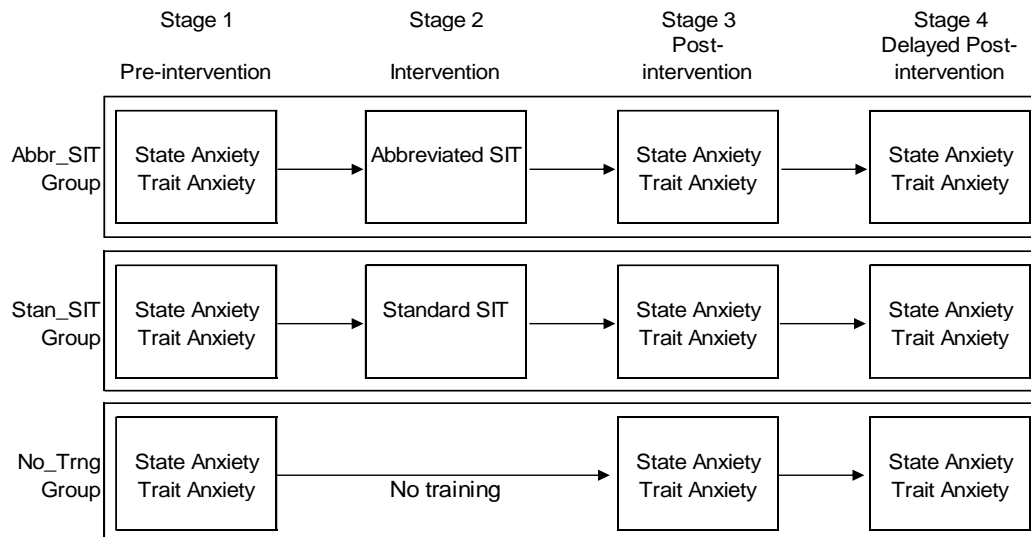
Stage 1
Pre-intervention

Stage 2
Intervention

Stage 3
Post-intervention

Stage 4
Delayed Post-intervention

Abbr_SIT Group

State Anxiety
Trait Anxiety

Abbreviated SIT

State Anxiety
Trait Anxiety

State Anxiety
Trait Anxiety

Stan_SIT Group

State Anxiety
Trait Anxiety

Standard SIT

State Anxiety
Trait Anxiety

State Anxiety
Trait Anxiety

No_Trng Group

State Anxiety
Trait Anxiety

No training

State Anxiety
Trait Anxiety

State Anxiety
Trait Anxiety